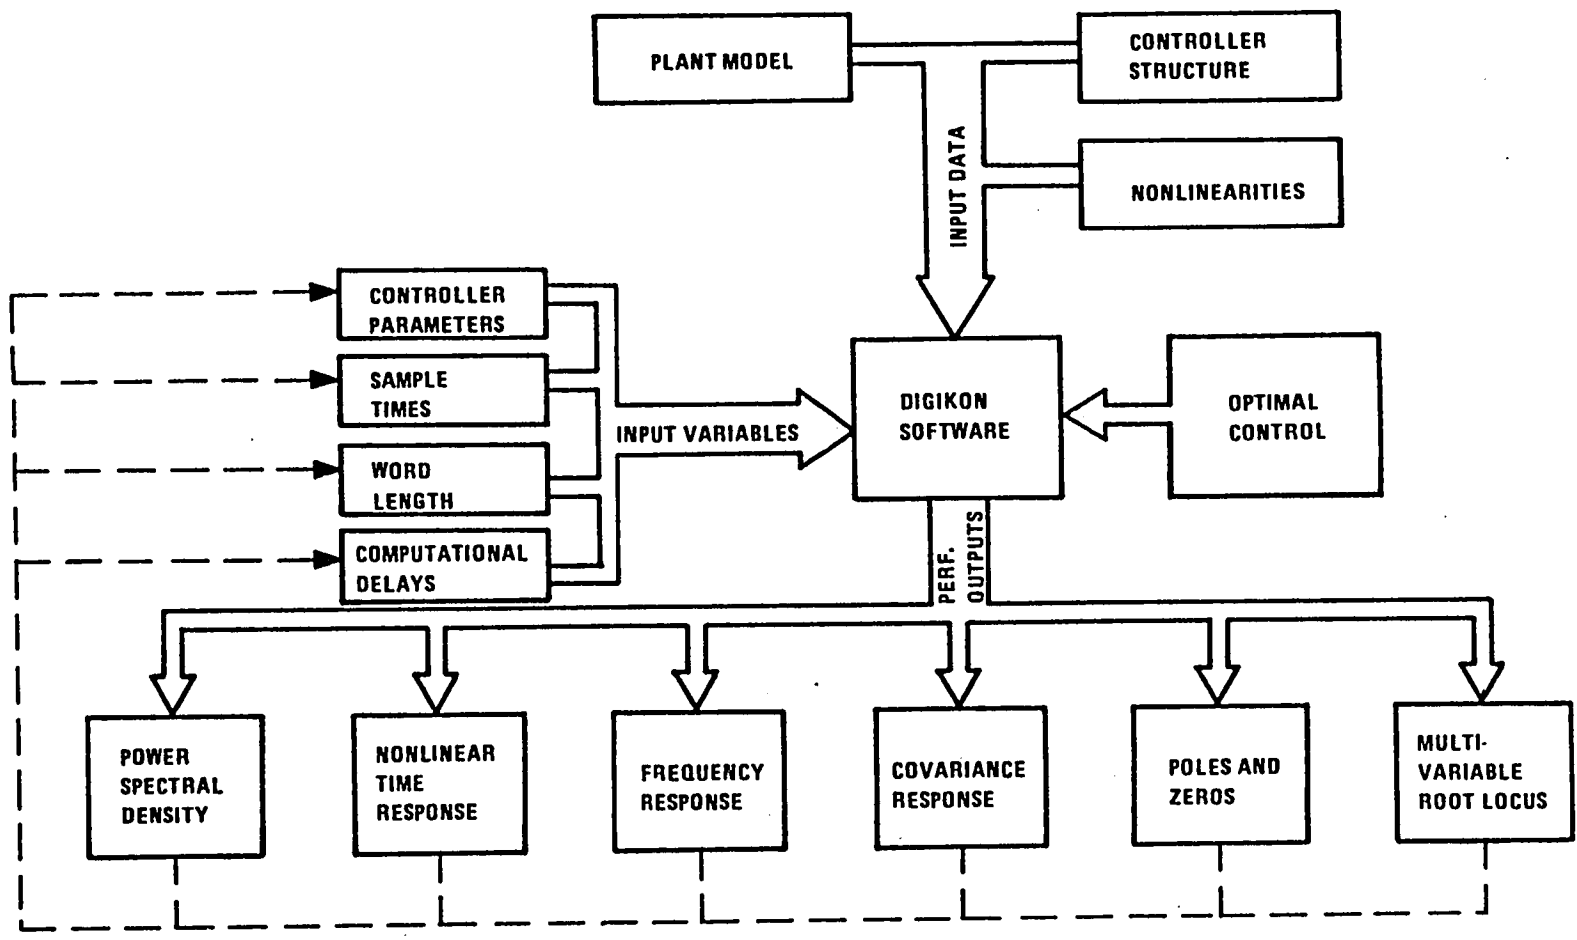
PLANT MODEL

CONTROLLER STRUCTURE

NONLINEARITIES

INPUT DATA

CONTROLLER PARAMETERS

SAMPLE TIMES

WORD LENGTH

COMPUTATIONAL DELAYS

INPUT VARIABLES

DIGIKON SOFTWARE

OPTIMAL CONTROL

PERF. OUTPUTS

POWER SPECTRAL DENSITY

NONLINEAR TIME RESPONSE

FREQUENCY RESPONSE

COVARIANCE RESPONSE

POLES AND ZEROS

MULTI-VARIABLE ROOT LOCUS